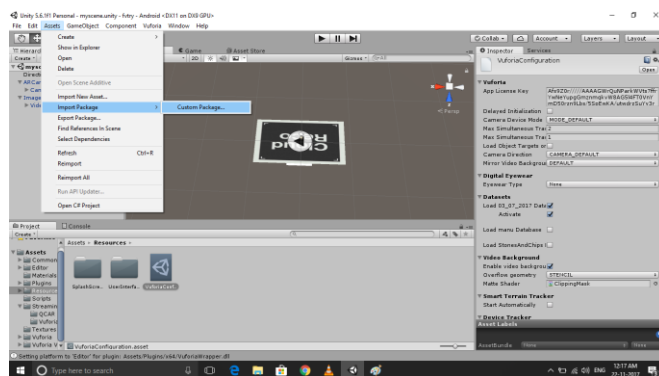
Unity 5.6.1f1 Personal - myscane.unity - fvtry - Android <DX11 on DX9 GPU>
File Edit Assets GameObject Component Vuforia Window Help

Create
Show in Explorer
Open
Delete
Open Scene Additive
Import New Asset...
Import Package
Export Package...
Find References In Scene
Select Dependencies
Refresh Ctrl+R
Reimport
Reimport All
Run API Updater...
Open C# Project

Custom Package...

Game
Asset Store
2D
Gizmos

Collab
Account
Layers
Layout

Inspector
Services
VuforiaConfiguration
Open

Vuforia
App License Key
Delayed Initialization
Camera Device Mode MODE_DEFAULT
Max Simultaneous Trac 2
Max Simultaneous Trac 1
Load Object Targets or
Camera Direction CAMERA_DEFAULT
Mirror Video Backgrou DEFAULT

Digital Eyewear
Eyewear Type None

Datasets
Load 03_07_2017 Data
Activate
Load manu Database
Load StonesAndChips

Video Background
Enable video backgrou
Overflow geometry STENCIL
Matte Shader ClippingMask

Smart Terrain Tracker
Start Automatically

Device Tracker
Asset Labels

Project
Console
Create
Assets ▸ Resources ▸
Assets
Editor
Materials
Plugins
Resources
Scripts
StreamingAssets
QCAR
Vuforia
Textures
Vuforia
SplashScre... UserDefinTa... VuforiaConf...
VuforiaConfiguration.asset
AssetBundle None None

Setting platform to 'Editor' for plugin: Assets/Plugins/x64/VuforiaWrapper.dll

Type here to search
ENG 12:17 AM 23-11-2017